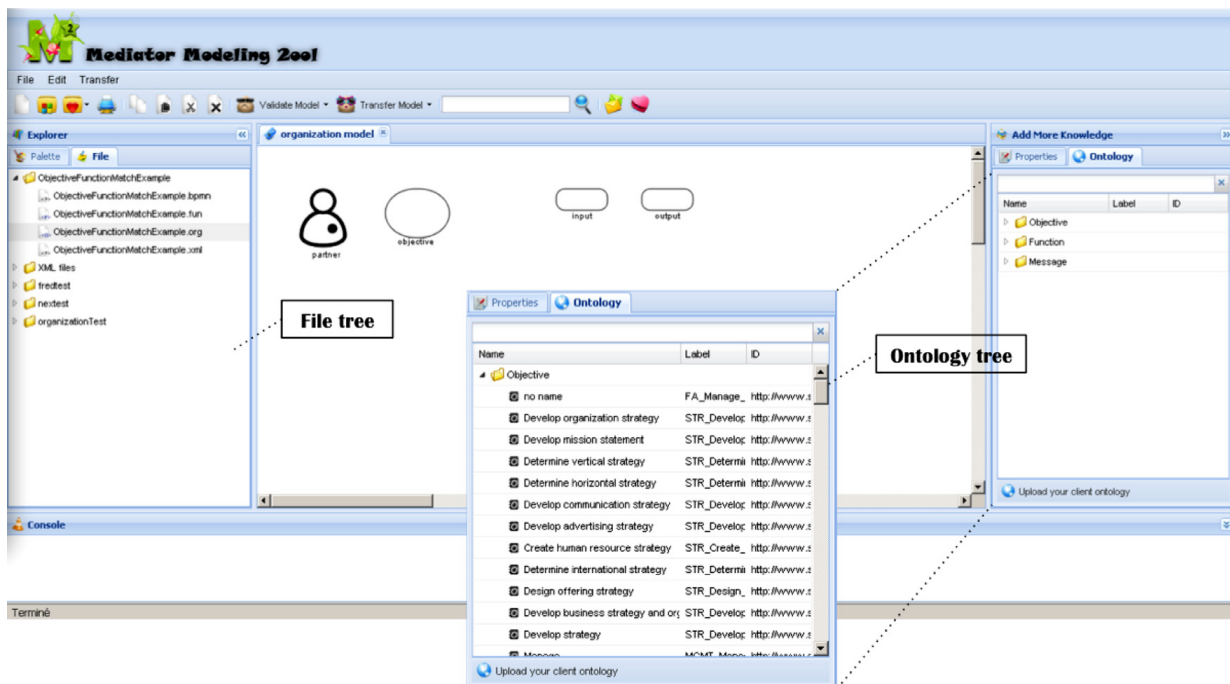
Mediator Modeling Tool

File Edit Transfer

Validate Model Transfer Model

Explorer

Palette File

ObjectiveFunctionMatchExample
ObjectiveFunctionMatchExample.bpmn
ObjectiveFunctionMatchExample.fun
ObjectiveFunctionMatchExample.org
ObjectiveFunctionMatchExample.xml
XML files
fredtest
nextest
organizationTest

organization model

partner
objective
input
output

File tree

Add More Knowledge

Properties Ontology

| Name | Label | ID |
|---|---|---|
| Objective | | |
| Function | | |
| Message | | |

Upload your client ontology

Properties Ontology

| Name | Label | ID |
|---|---|---|
| Objective | | |
| no name | FA_Manage_ | http://www.s |
| Develop organization strategy | STR_Develop | http://www.s |
| Develop mission statement | STR_Develop | http://www.s |
| Determine vertical strategy | STR_Determi | http://www.s |
| Determine horizontal strategy | STR_Determi | http://www.s |
| Develop communication strategy | STR_Develop | http://www.s |
| Develop advertising strategy | STR_Develop | http://www.s |
| Create human resource strategy | STR_Create_ | http://www.s |
| Determine international strategy | STR_Determi | http://www.s |
| Design offering strategy | STR_Design_ | http://www.s |
| Develop business strategy and org | STR_Develop | http://www.s |
| Develop strategy | STR_Develop | http://www.s |
| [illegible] | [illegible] | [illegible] |

Upload your client ontology

Ontology tree

Console

Terminé